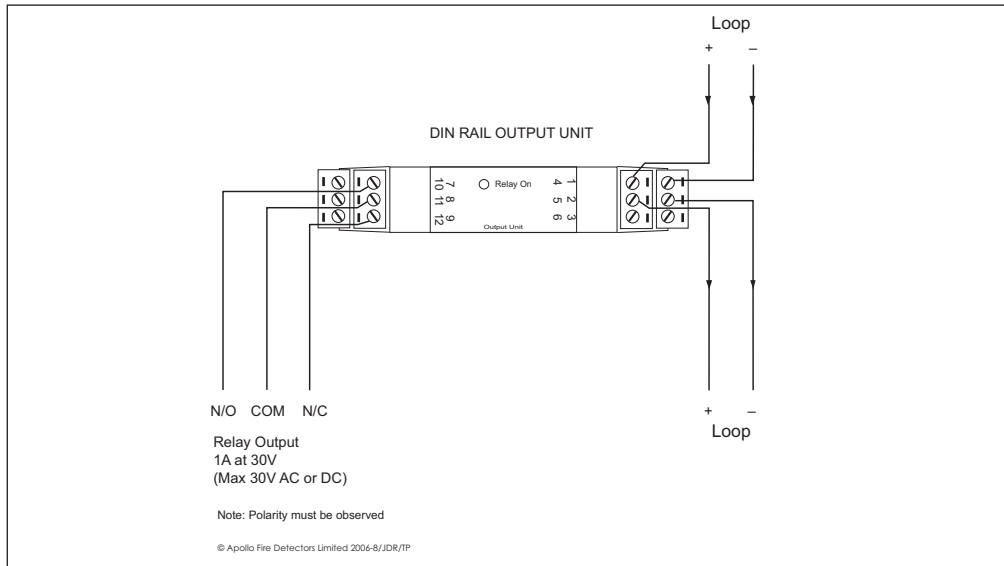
Loop
+ –

DIN RAIL OUTPUT UNIT

7 8 9
10 11 12

Relay On

1 2 3
4 5 6

Output Unit

N/O COM N/C

+ –
Loop

Relay Output
1A at 30V
(Max 30V AC or DC)

Note: Polarity must be observed

© Apollo Fire Detectors Limited 2006-8/JDR/TP